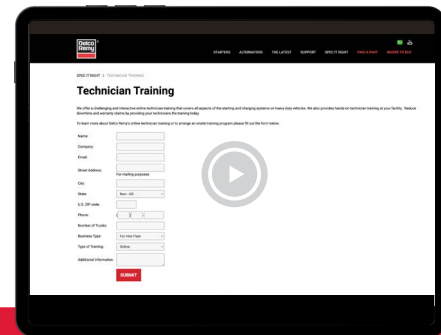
Delco Remy

STARTERS ALTERNATORS THE LATEST SUPPORT SPEC IT RIGHT FIND A PART WHERE TO BUY

SPEC IT RIGHT > TECHNICIAN TRAINING

Technician Training

We offer a challenging and interactive online technician training that covers all aspects of the starting and charging systems on heavy duty vehicles. We also provide hands-on technician training at your facility. Reduce downtime and warranty claims by providing your technicians the training today.

To learn more about Delco Remy's online technician training or to arrange an onsite training program please fill out the form below.

Name:
Company:
Email:
Street Address:
For mailing purposes
City:
State: Non - US
U.S. ZIP code:
Phone:
Number of Trucks:
Business Type: For Hire Fleet
Type of Training: Online
Additional Information:

SUBMIT